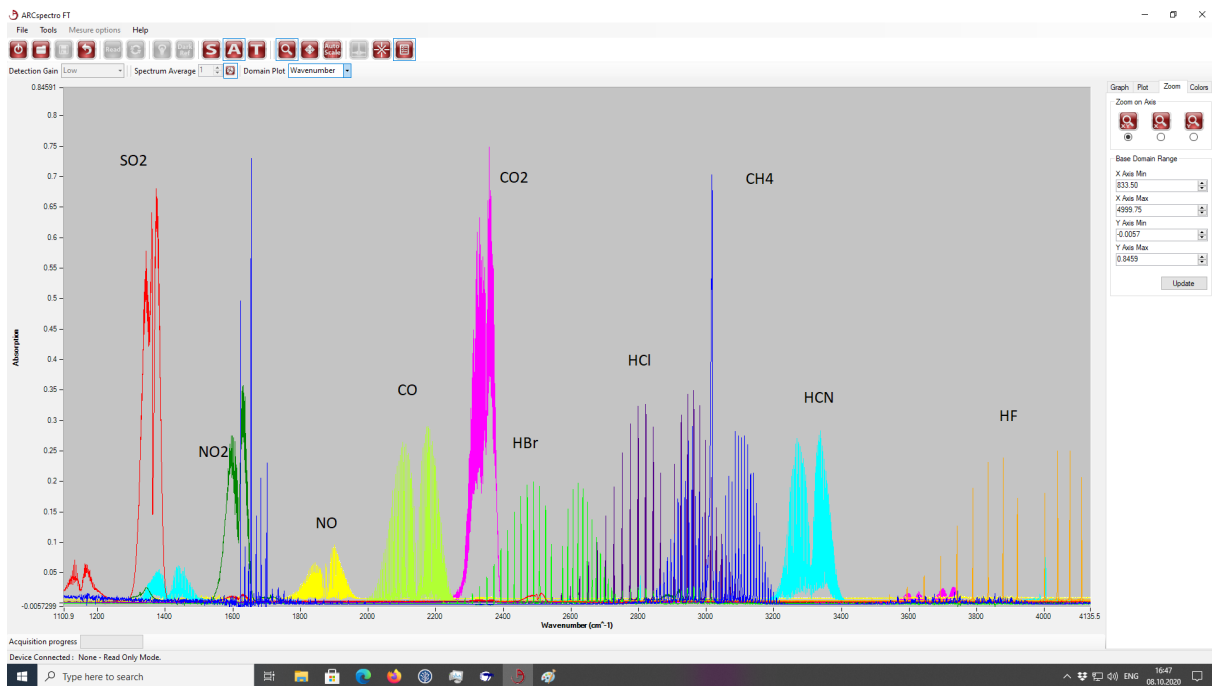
ARCspectro FT

File Tools Mesure options Help

S A T

Auto Scale

Detection Gain Low Spectrum Average 1 Domain Plot Wavenumber

Graph Plot Zoom Colors

Zoom on Axis

Base Domain Range

X Axis Min
833.50
X Axis Max
4999.75
Y Axis Min
-0.0057
Y Axis Max
0.8459

Update

0.84591
0.8
0.75
0.7
0.65
0.6
0.55
0.5
0.45
0.4
0.35
0.3
0.25
0.2
0.15
0.1
0.05
-0.0057299

Absorption

SO2
CO2
CH4
HCl
CO
HCN
HBr
HF
NO2
NO

1100.9 1200 1400 1600 1800 2000 2200 2400 2600 2800 3000 3200 3400 3600 3800 4000 4135.5

Wavenumber (cm$^{-1}$)

Acquisition progress

Device Connected : None - Read Only Mode.

Type here to search

ENG 16:47 08.10.2020